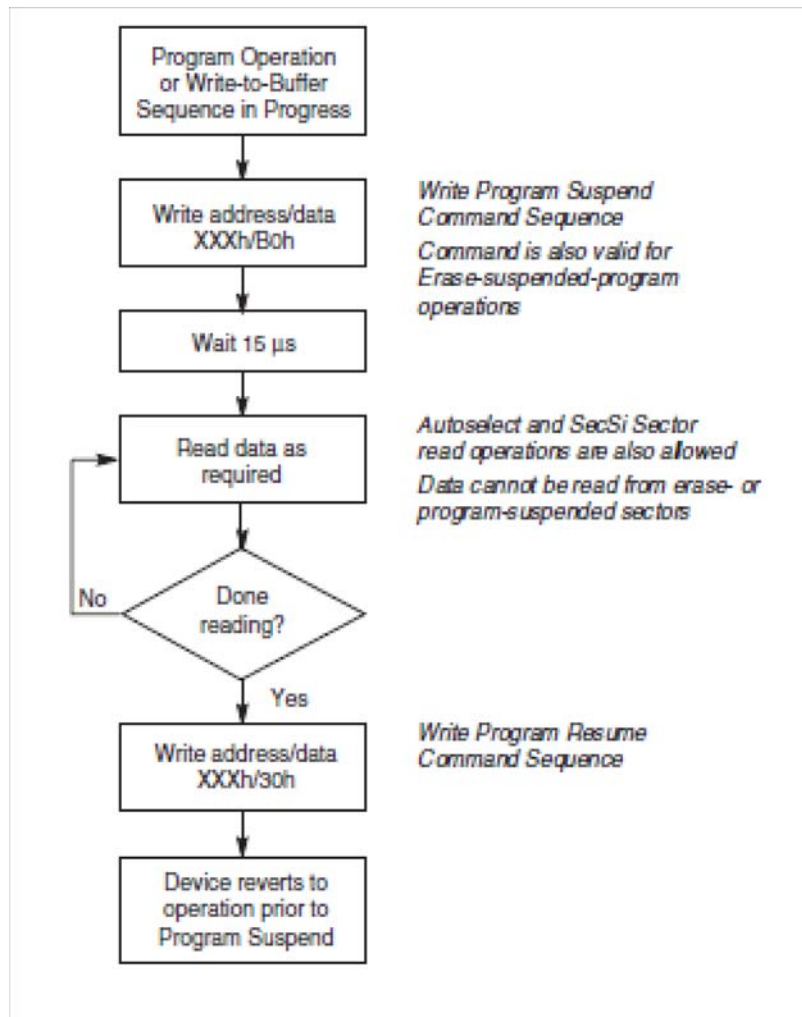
Program Operation or Write-to-Buffer Sequence in Progress

Write address/data XXXh/B0h

Write Program Suspend Command Sequence

Command is also valid for Erase-suspended-program operations

Wait 15 μs

Read data as required

Autoselect and SecSi Sector read operations are also allowed

Data cannot be read from erase- or program-suspended sectors

No

Done reading?

Yes

Write address/data XXXh/30h

Write Program Resume Command Sequence

Device reverts to operation prior to Program Suspend